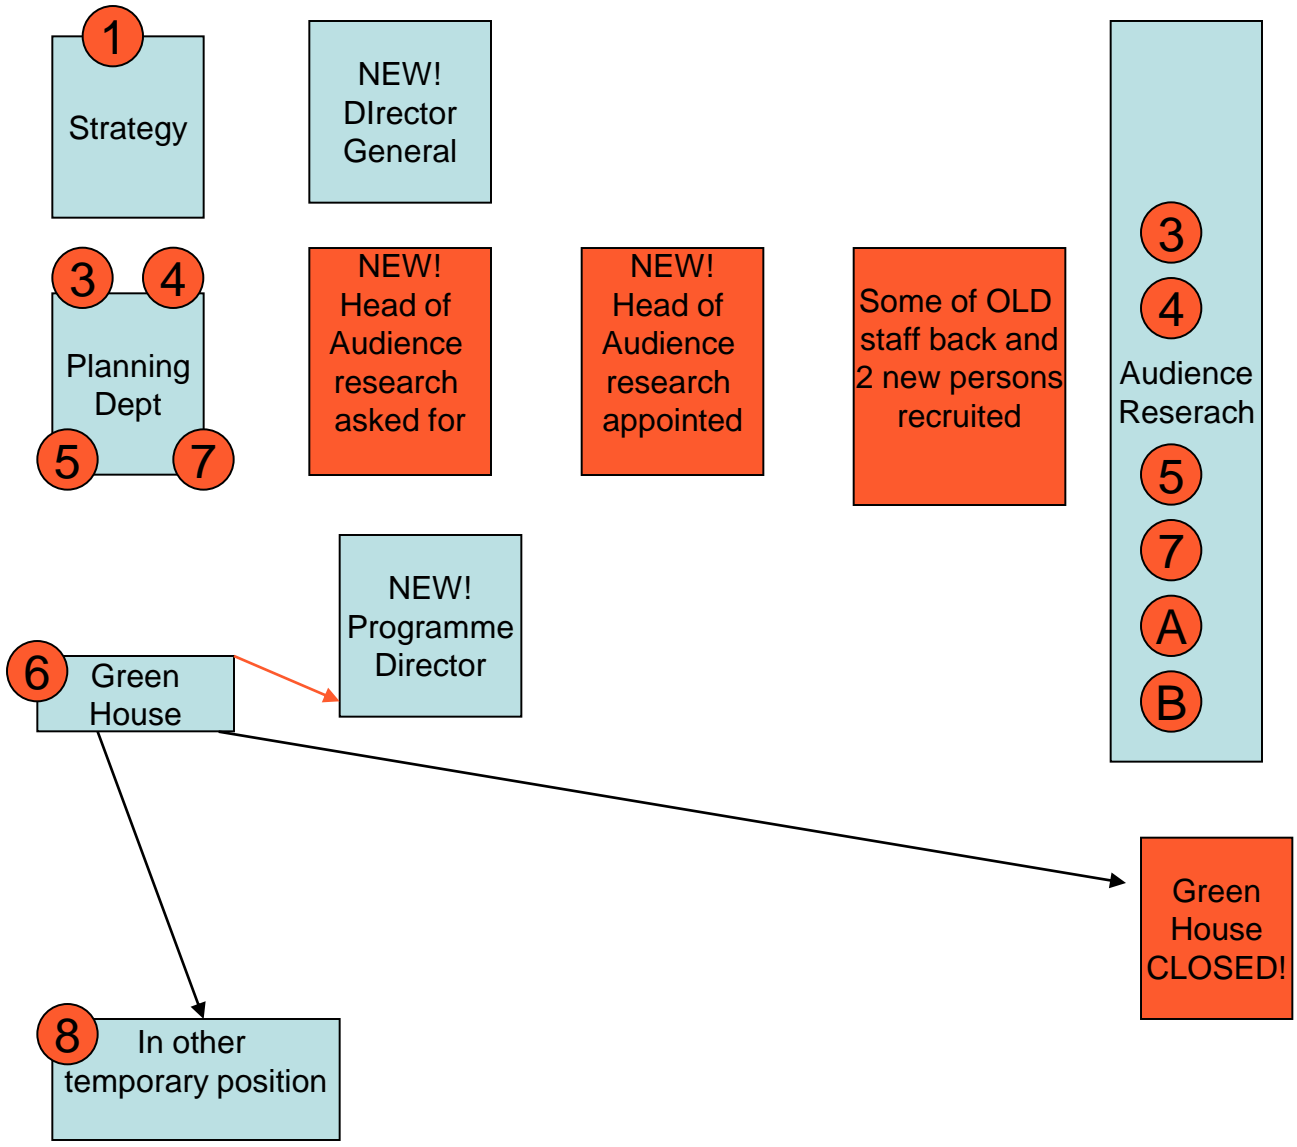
1
Strategy

NEW!
DIrector
General

3
4
Audience
Reserach
5
7
A
B

3 4
Planning
Dept
5 7

NEW!
Head of
Audience
research
asked for

NEW!
Head of
Audience
research
appointed

Some of OLD
staff back and
2 new persons
recruited

NEW!
Programme
Director

6
Green
House

Green
House
CLOSED!

8
In other
temporary position